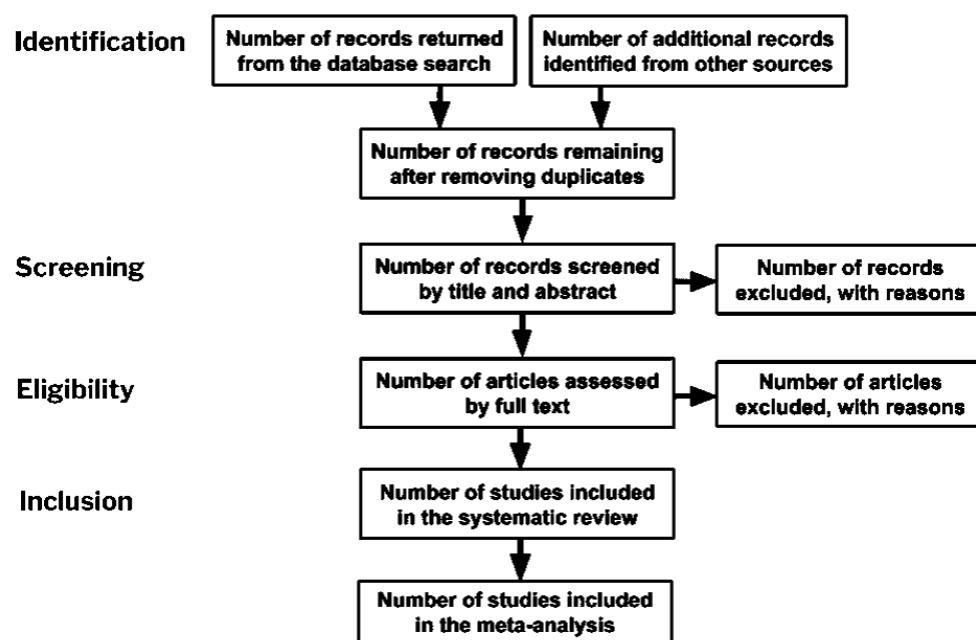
Identification

Number of records returned from the database search

Number of additional records identified from other sources

Number of records remaining after removing duplicates

Screening

Number of records screened by title and abstract

Number of records excluded, with reasons

Eligibility

Number of articles assessed by full text

Number of articles excluded, with reasons

Inclusion

Number of studies included in the systematic review

Number of studies included in the meta-analysis